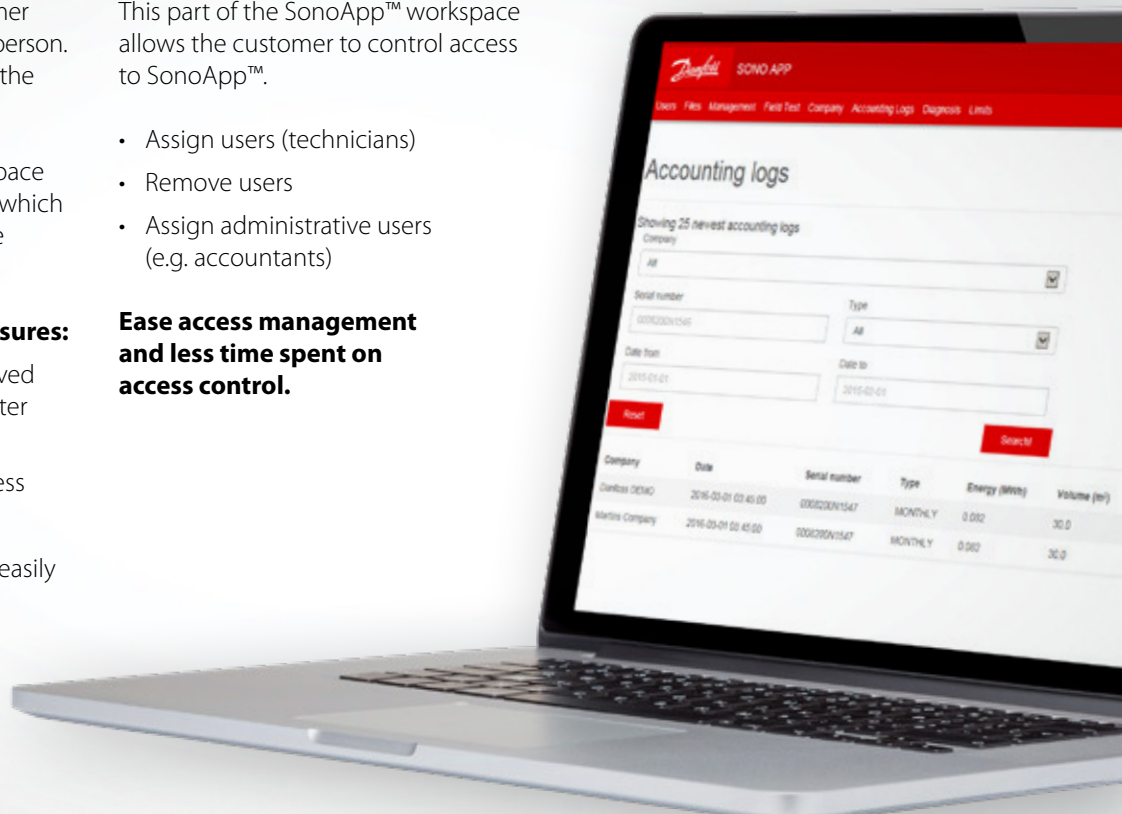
ner
person.
the

pace
which
e

sures:

ved
ter

ess

easily

This part of the SonoApp™ workspace allows the customer to control access to SonoApp™.

- Assign users (technicians)
- Remove users
- Assign administrative users (e.g. accountants)

**Ease access management and less time spent on access control.**

Danfoss SONO APP

Users Files Management Field Test Company Accounting Logs Diagnosis Limits

Accounting logs

Showing 25 newest accounting logs

Company

All

Serial number

000020DN1545

Type

All

Date from

2015-01-01

Date to

2015-02-01

Reset

Search!

| Company | Date | Serial number | Type | Energy (MWh) | Volume (m³) |
|---|---|---|---|---|---|
| Danfoss DEMO | 2016-03-01 03:45:00 | 000020DN1547 | MONTHLY | 0.082 | 30.0 |
| Martins Company | 2016-03-01 03:45:00 | 000020DN1547 | MONTHLY | 0.082 | 30.0 |